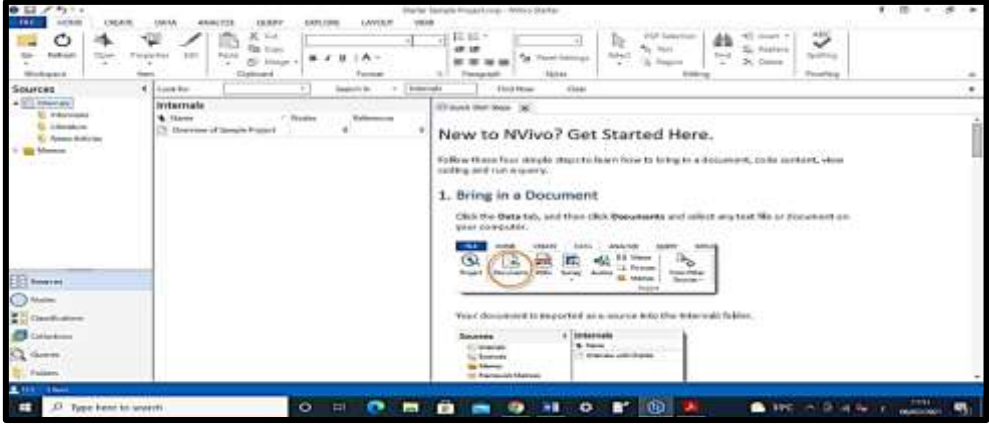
Starter Sample Project.nvp - NVivo Starter

FILE HOME CREATE DATA ANALYZE QUERY EXPLORE LAYOUT VIEW

Workspace Item Clipboard Format Paragraph Styles Editing Proofing

Sources

Internals
Internals
Externals
Memos

Look for: Search In Internals Find Now Clear

Internals
Name Nodes References
Overview of Sample Project

Quick Start Steps

New to NVivo? Get Started Here.

Follow these four simple steps to learn how to bring in a document, code content, view coding and run a query.

1. Bring in a Document

Click the Data tab, and then click Documents and select any text file or document on your computer.

FILE HOME CREATE DATA ANALYZE QUERY
Documents

Your document is imported as a source into the Internals folder.

Sources Internals
Internals Name
Externals
Memos

Sources
Nodes
Classifications
Collections
Queries
Folders

Type here to search